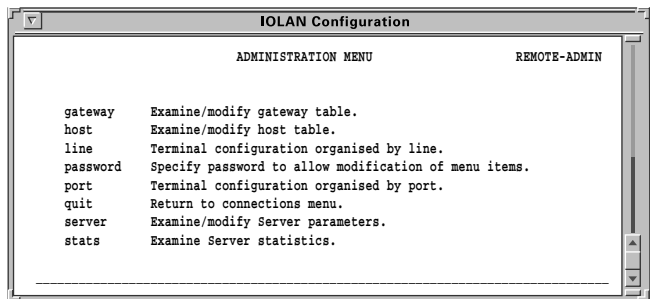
IOLAN Configuration

ADMINISTRATION MENU REMOTE-ADMIN

| | |
|---|---|
| gateway | Examine/modify gateway table. |
| host | Examine/modify host table. |
| line | Terminal configuration organised by line. |
| password | Specify password to allow modification of menu items. |
| port | Terminal configuration organised by port. |
| quit | Return to connections menu. |
| server | Examine/modify Server parameters. |
| stats | Examine Server statistics. |